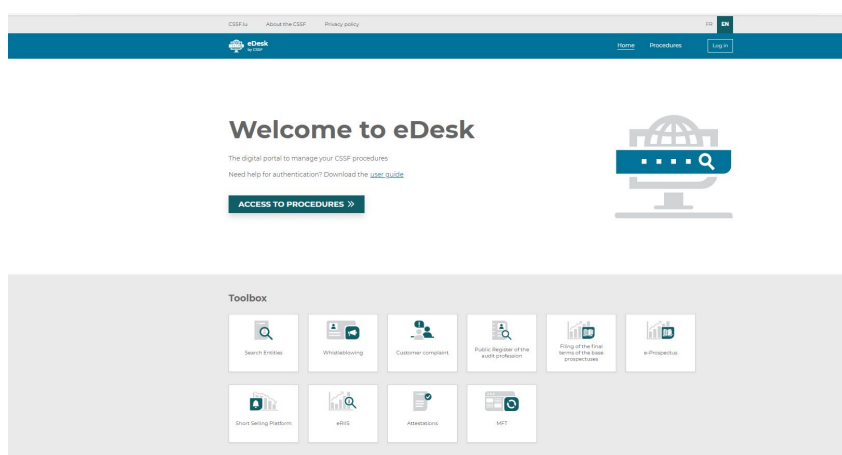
CSSF.lu About the CSSF Privacy policy

FR EN

eDesk by CSSF

Home Procedures Log in

Welcome to eDesk

The digital portal to manage your CSSF procedures

Need help for authentication? Download the user guide

ACCESS TO PROCEDURES »

Toolbox

Search Entities

Whistleblowing

Customer complaint

Public Register of the audit profession

Filing of the final terms of the base prospectuses

e-Prospectus

Short Selling Platform

eRIIS

Attestations

MFT